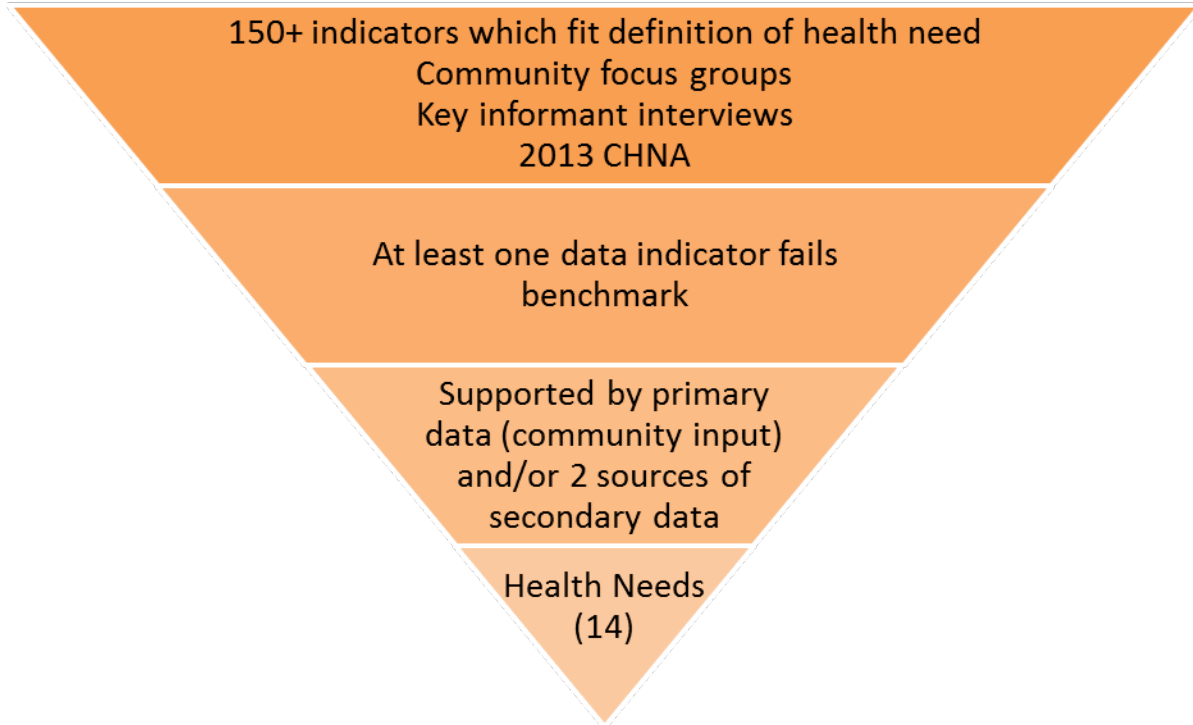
150+ indicators which fit definition of health need
Community focus groups
Key informant interviews
2013 CHNA

At least one data indicator fails benchmark

Supported by primary data (community input) and/or 2 sources of secondary data

Health Needs (14)